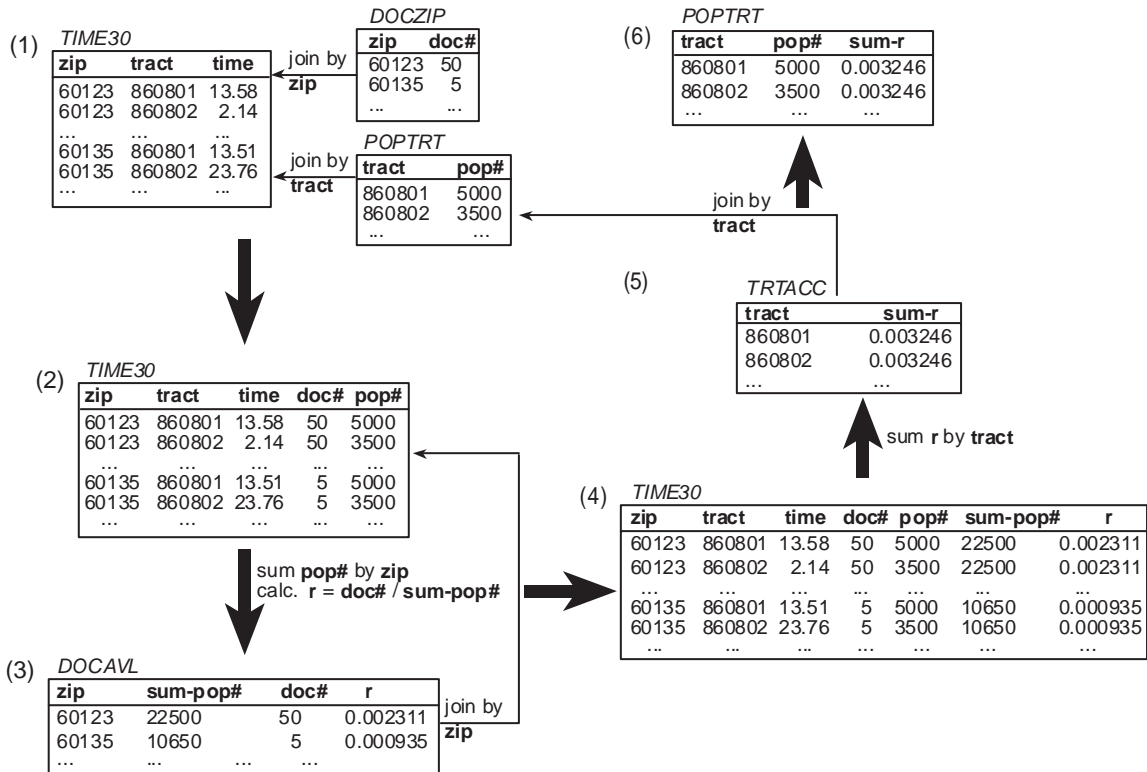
(1) TIME30

| zip | tract | time |
|---|---|---|
| 60123 | 860801 | 13.58 |
| 60123 | 860802 | 2.14 |
| ... | ... | ... |
| 60135 | 860801 | 13.51 |
| 60135 | 860802 | 23.76 |
| ... | ... | ... |

join by **zip**

DOCZIP

| zip | doc# |
|---|---|
| 60123 | 50 |
| 60135 | 5 |
| ... | ... |

join by **tract**

POPTRT

| tract | pop# |
|---|---|
| 860801 | 5000 |
| 860802 | 3500 |
| ... | ... |

(6) POPTRT

| tract | pop# | sum-r |
|---|---|---|
| 860801 | 5000 | 0.003246 |
| 860802 | 3500 | 0.003246 |
| ... | ... | ... |

join by **tract**

(5) TRTACC

| tract | sum-r |
|---|---|
| 860801 | 0.003246 |
| 860802 | 0.003246 |
| ... | ... |

sum **r** by **tract**

(2) TIME30

| zip | tract | time | doc# | pop# |
|---|---|---|---|---|
| 60123 | 860801 | 13.58 | 50 | 5000 |
| 60123 | 860802 | 2.14 | 50 | 3500 |
| ... | ... | ... | ... | ... |
| 60135 | 860801 | 13.51 | 5 | 5000 |
| 60135 | 860802 | 23.76 | 5 | 3500 |
| ... | ... | ... | ... | ... |

sum **pop#** by **zip**
calc. **r** = **doc#** / **sum-pop#**

(4) TIME30

| zip | tract | time | doc# | pop# | sum-pop# | r |
|---|---|---|---|---|---|---|
| 60123 | 860801 | 13.58 | 50 | 5000 | 22500 | 0.002311 |
| 60123 | 860802 | 2.14 | 50 | 3500 | 22500 | 0.002311 |
| ... | ... | ... | ... | ... | ... | ... |
| 60135 | 860801 | 13.51 | 5 | 5000 | 10650 | 0.000935 |
| 60135 | 860802 | 23.76 | 5 | 3500 | 10650 | 0.000935 |
| ... | ... | ... | ... | ... | ... | ... |

(3) DOCAVL

| zip | sum-pop# | doc# | r |
|---|---|---|---|
| 60123 | 22500 | 50 | 0.002311 |
| 60135 | 10650 | 5 | 0.000935 |
| ... | ... | ... | ... |

join by **zip**